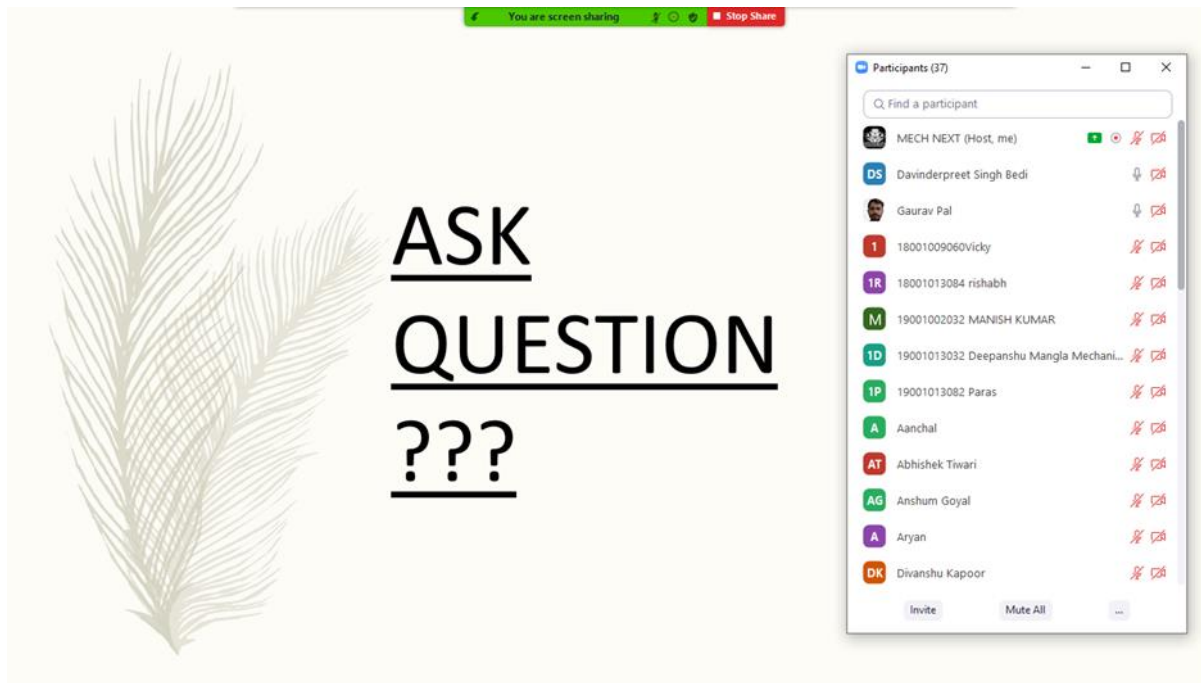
You are screen sharing

Stop Share

ASK QUESTION ???

Participants (37)

Find a participant

MECH NEXT (Host, me)

DS Davinderpreet Singh Bedi

Gaurav Pal

1 18001009060Vicky

1R 18001013084 rishabh

M 19001002032 MANISH KUMAR

1D 19001013032 Deepanshu Mangla Mechani...

1P 19001013082 Paras

A Aanchal

AT Abhishek Tiwari

AG Anshum Goyal

A Aryan

DK Divanshu Kapoor

Invite

Mute All

...